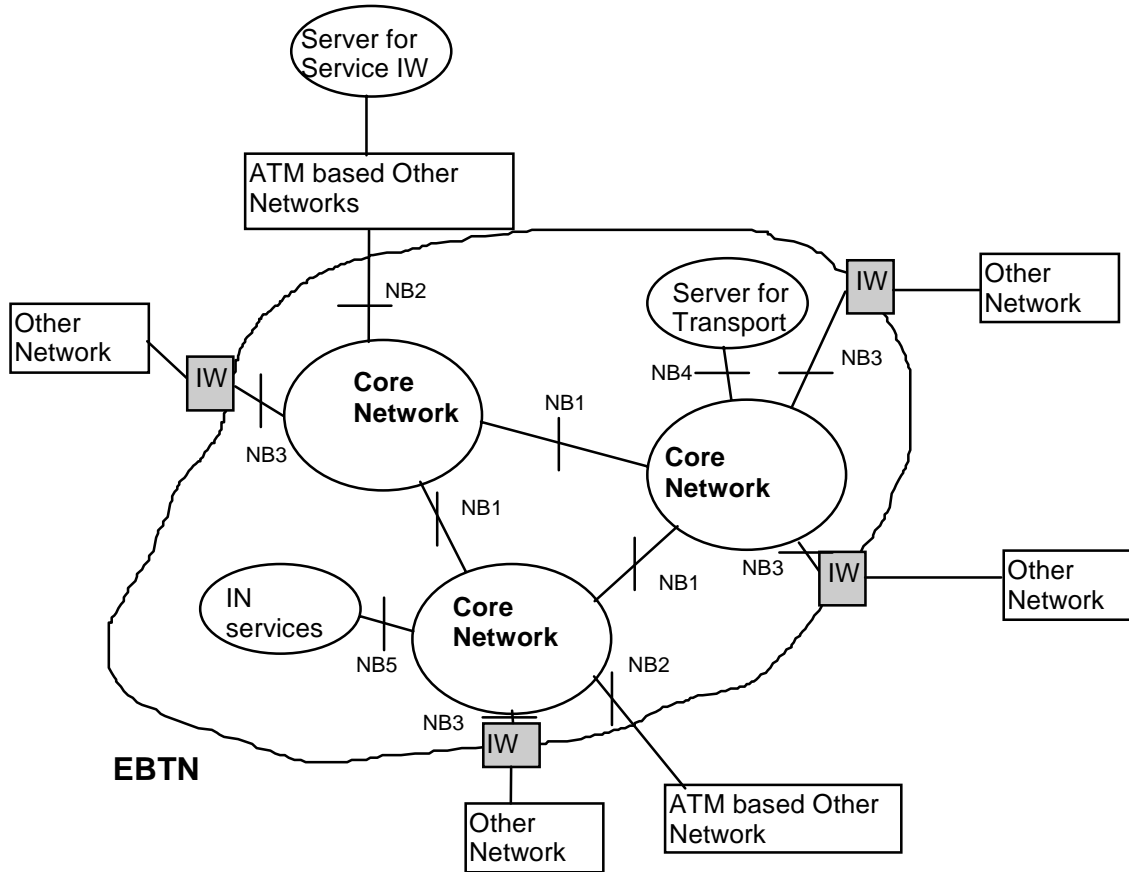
Server for Service IW

ATM based Other Networks

NB2

IW

Other Network

Server for Transport

Other Network

IW

NB4

NB3

Core Network

NB1

NB3

Core Network

NB1

NB1

NB3

IW

Other Network

IN services

Core Network

NB5

NB2

NB3

IW

EBTN

Other Network

ATM based Other Network